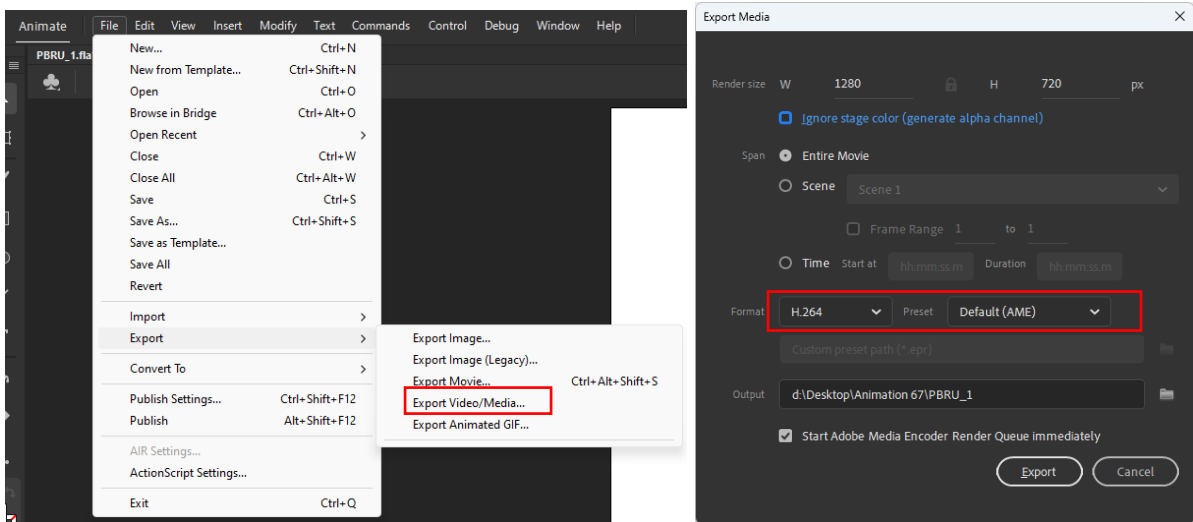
Animate File Edit View Insert Modify Text Commands Control Debug Window Help

PBRU_1.fla

New... Ctrl+N
New from Template... Ctrl+Shift+N
Open Ctrl+O
Browse in Bridge Ctrl+Alt+O
Open Recent
Close Ctrl+W
Close All Ctrl+Alt+W
Save Ctrl+S
Save As... Ctrl+Shift+S
Save as Template...
Save All
Revert
Import
Export
Convert To
Publish Settings... Ctrl+Shift+F12
Publish Alt+Shift+F12
AIR Settings...
ActionScript Settings...
Exit Ctrl+Q

Export Image...
Export Image (Legacy)...
Export Movie... Ctrl+Alt+Shift+S
Export Video/Media...
Export Animated GIF...

Export Media

Render size W 1280 H 720 px
Ignore stage color (generate alpha channel)
Span Entire Movie
Scene Scene 1
Frame Range 1 to 1
Time Start at hh:mm:ss.m Duration hh:mm:ss.m
Format H.264 Preset Default (AME)
Custom preset path (*.epr)
Output d:\Desktop\Animation 67\PBRU_1
Start Adobe Media Encoder Render Queue immediately
Export Cancel